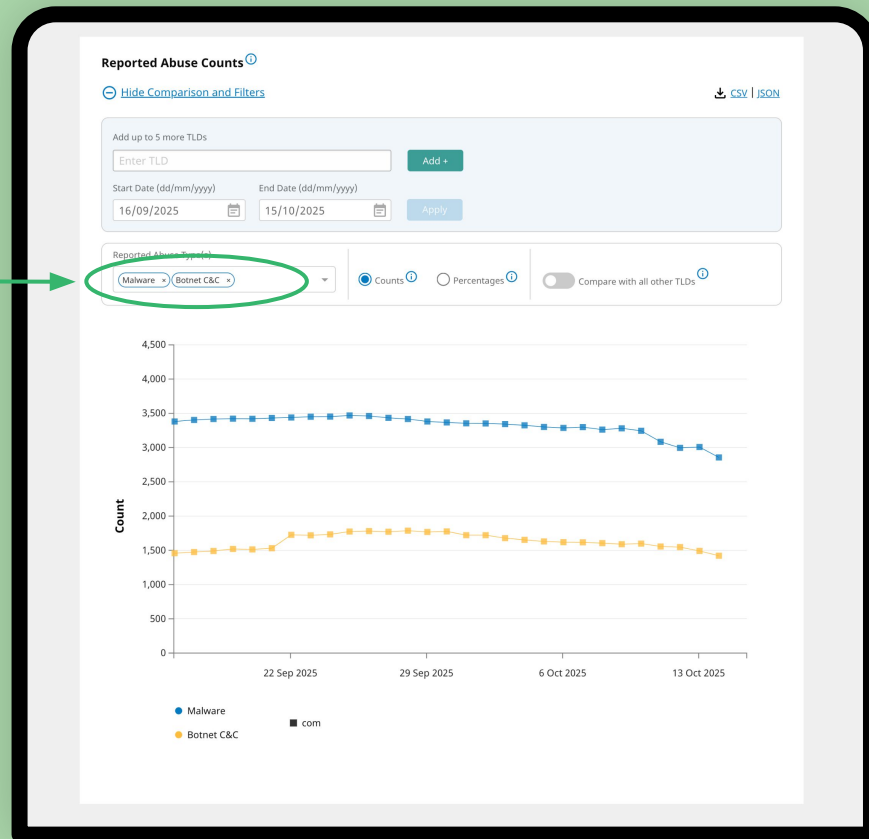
Reported Abuse Counts ⓘ

⊖ Hide Comparison and Filters

CSV | JSON

Add up to 5 more TLDs

Enter TLD

Add +

Start Date (dd/mm/yyyy)

16/09/2025

End Date (dd/mm/yyyy)

15/10/2025

Apply

Reported Abuse Type(s)

Malware × Botnet C&C ×

Counts ⓘ

Percentages ⓘ

Compare with all other TLDs ⓘ

4,500
4,000
3,500
3,000
2,500
2,000
1,500
1,000
500
0

Count

22 Sep 2025
29 Sep 2025
6 Oct 2025
13 Oct 2025

Malware
Botnet C&C
com